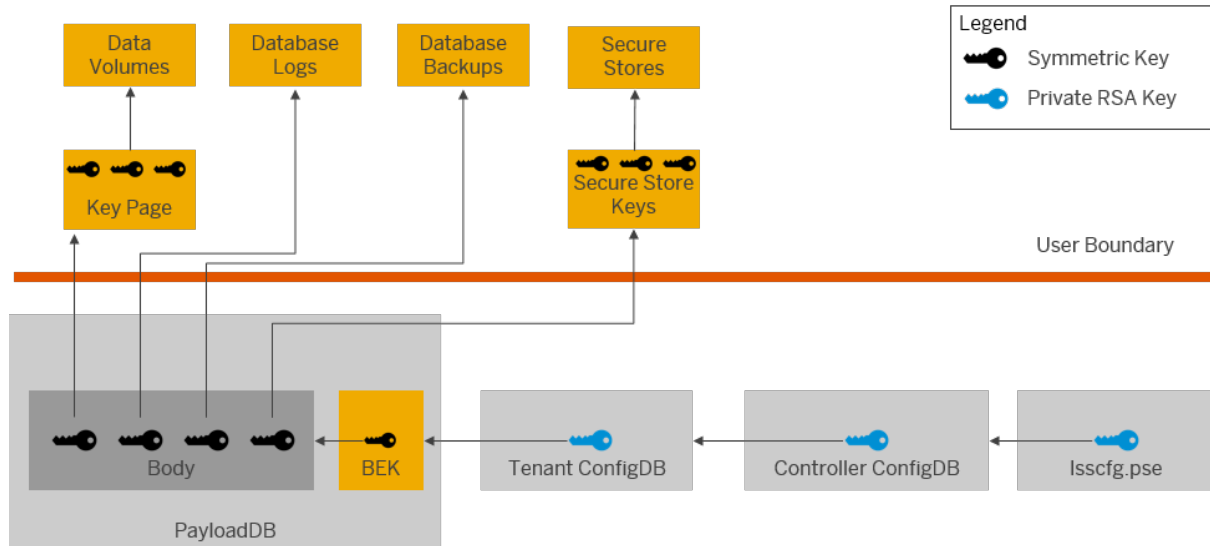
Data Volumes

Database Logs

Database Backups

Secure Stores

Legend

Symmetric Key

Private RSA Key

Key Page

Secure Store Keys

User Boundary

Body

BEK

Tenant ConfigDB

Controller ConfigDB

lsscfg.pse

PayloadDB